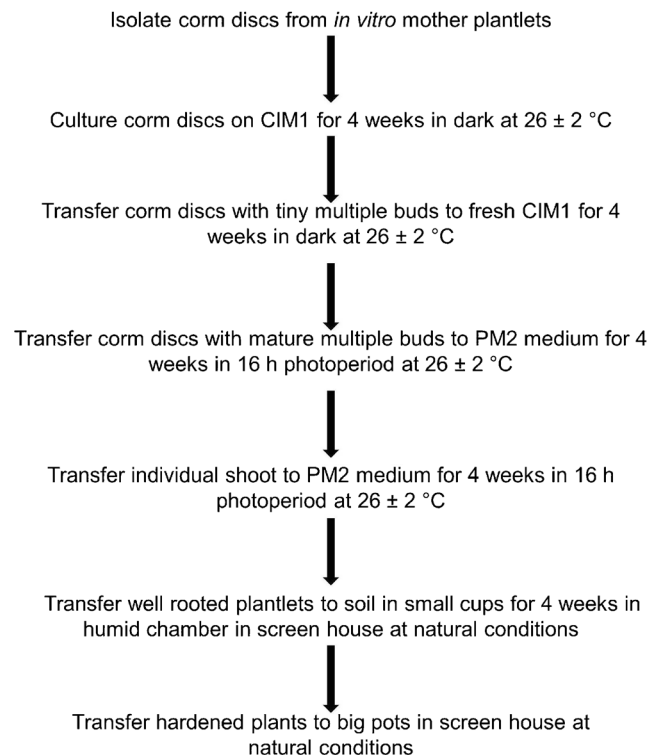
Isolate corm discs from in vitro mother plantlets

Culture corm discs on CIM1 for 4 weeks in dark at 26 ± 2 °C

Transfer corm discs with tiny multiple buds to fresh CIM1 for 4 weeks in dark at 26 ± 2 °C

Transfer corm discs with mature multiple buds to PM2 medium for 4 weeks in 16 h photoperiod at 26 ± 2 °C

Transfer individual shoot to PM2 medium for 4 weeks in 16 h photoperiod at 26 ± 2 °C

Transfer well rooted plantlets to soil in small cups for 4 weeks in humid chamber in screen house at natural conditions

Transfer hardened plants to big pots in screen house at natural conditions